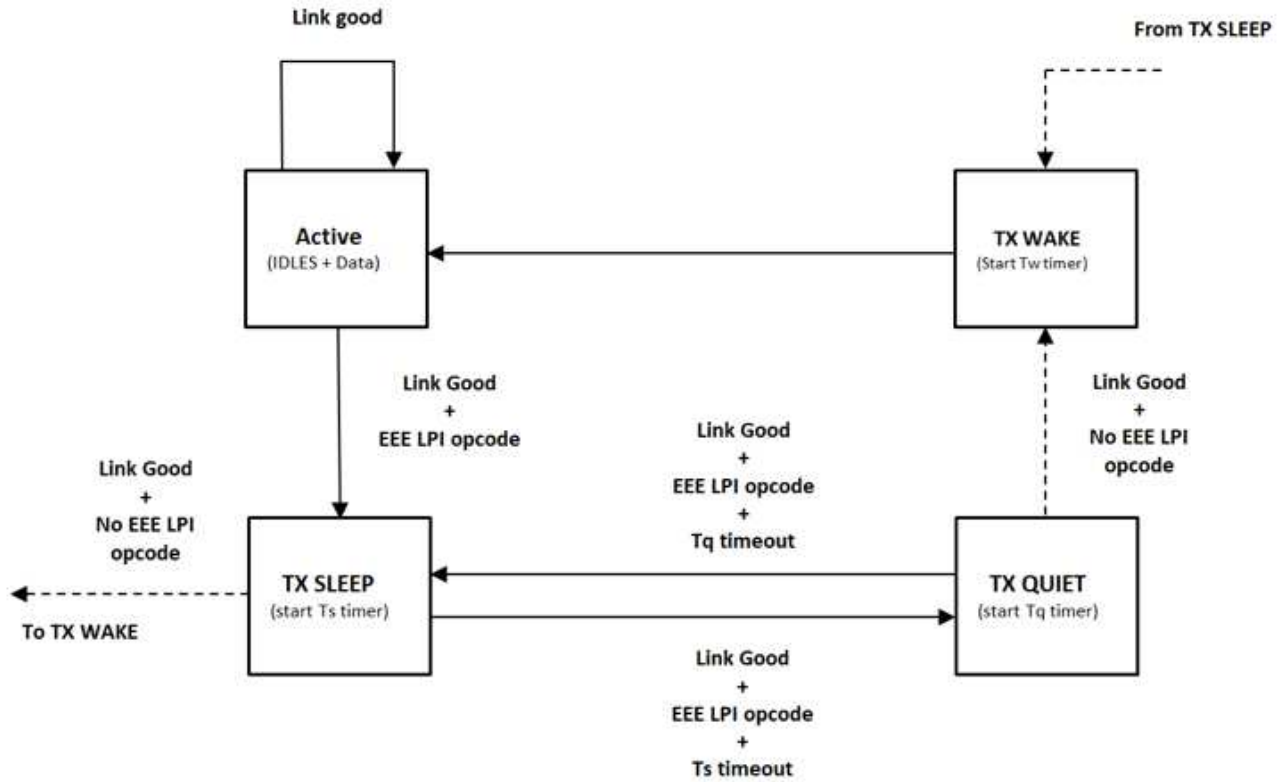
Link good

From TX SLEEP

Active
(IDLES + Data)

TX WAKE
(Start Tw timer)

Link Good
+
EEE LPI opcode

Link Good
+
No EEE LPI
opcode

Link Good
+
EEE LPI opcode
+
Tq timeout

Link Good
+
No EEE LPI
opcode

TX SLEEP
(start Ts timer)

TX QUIET
(start Tq timer)

To TX WAKE

Link Good
+
EEE LPI opcode
+
Ts timeout